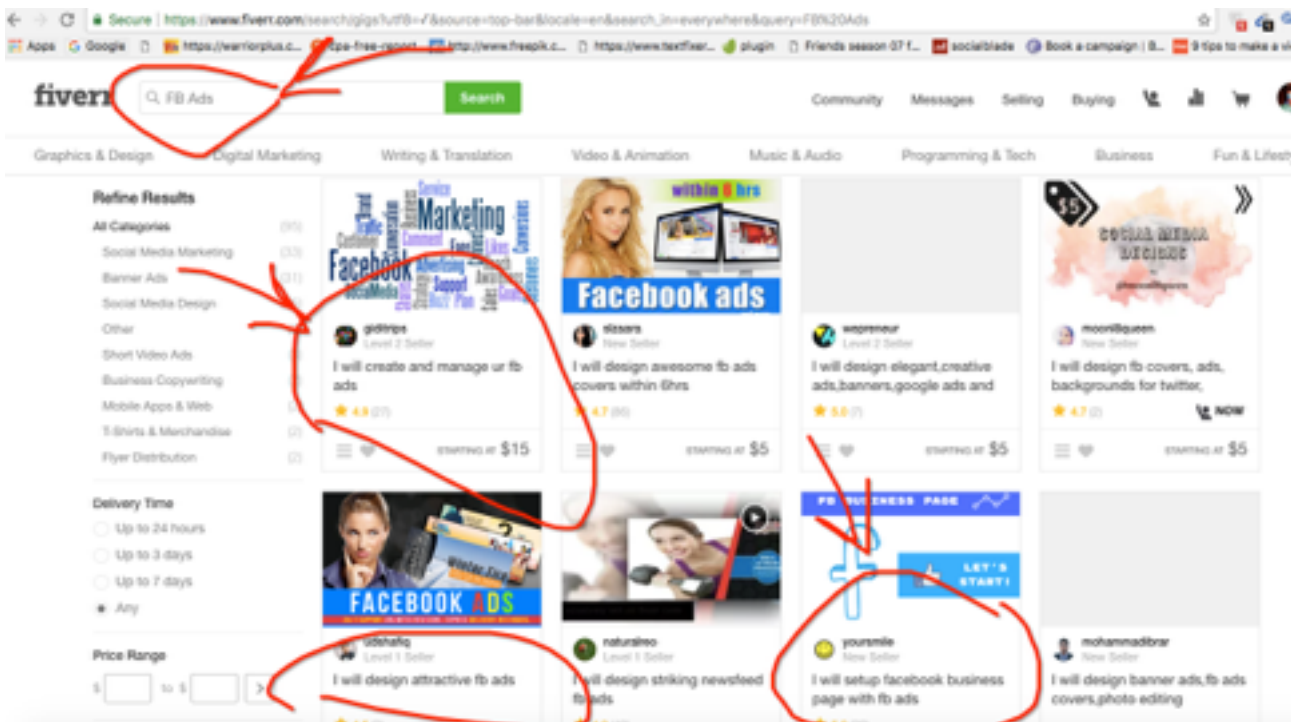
Secure | https://www.fiverr.com/search/gigs?utf8=✓&source=top-bar&locale=en&search_in=everywhere&query=FB%20Ads

Apps Google https://warriorplus.c... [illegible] http://www.freepik.c... https://www.textfixer... plugin Friends season 07 f... socialblade Book a campaign | 8... 9 tips to make a vi

fiverr FB Ads Search

Community Messages Selling Buying

Graphics & Design Digital Marketing Writing & Translation Video & Animation Music & Audio Programming & Tech Business Fun & Lifesty

Refine Results

All Categories (95)
Social Media Marketing (33)
Banner Ads (31)
Social Media Design
Other
Short Video Ads
Business Copywriting
Mobile Apps & Web
T-Shirts & Merchandise (2)
Flyer Distribution (2)

Delivery Time
Up to 24 hours
Up to 3 days
Up to 7 days
Any

Price Range
$ to $

Marketing Facebook Service Comment Likes Support

gidtrips
Level 2 Seller
I will create and manage ur fb ads
4.9 (27)
STARTING AT $15

within 6 hrs
Facebook ads
slzsara
New Seller
I will design awesome fb ads covers within 6hrs
4.7 (60)
STARTING AT $5

wepreneur
Level 2 Seller
I will design elegant,creative ads,banners,google ads and
5.0 (7)
STARTING AT $5

$5
SOCIAL MEDIA DESIGNS
moonli8queen
New Seller
I will design fb covers, ads, backgrounds for twitter,
4.7 (2)
NOW
STARTING AT $5

FACEBOOK ADS
sdshafiq
Level 1 Seller
I will design attractive fb ads

naturalreo
Level 1 Seller
I will design striking newsfeed fb ads

FB BUSINESS PAGE
LET'S START!
yoursmile
New Seller
I will setup facebook business page with fb ads

mohammadibrar
New Seller
I will design banner ads,fb ads covers,photo editing